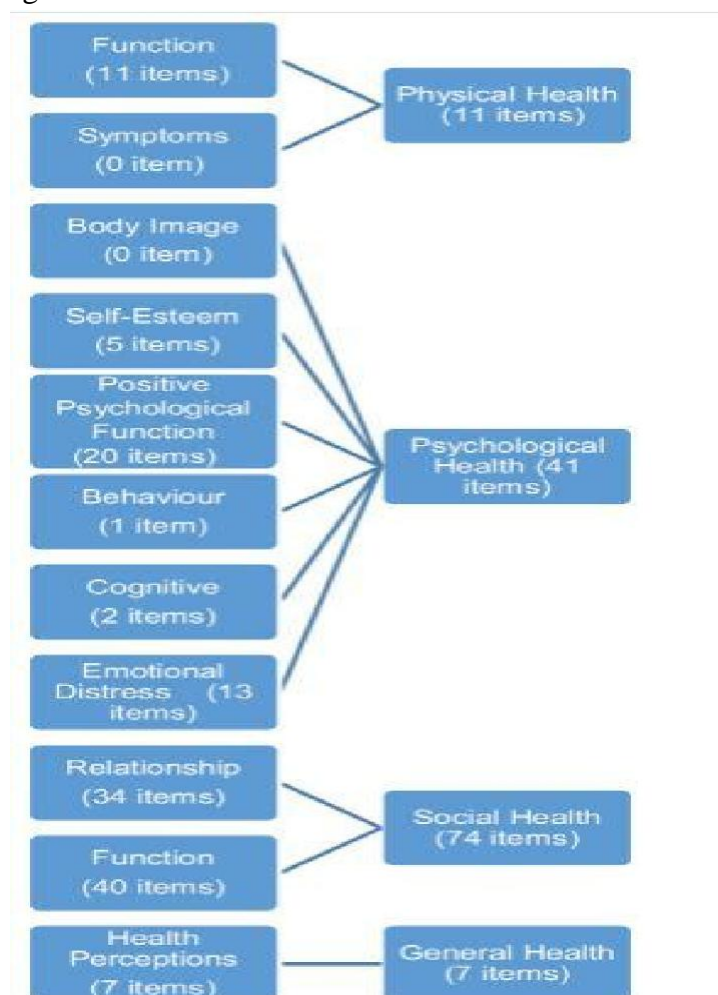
Function
(11 items)

Symptoms
(0 item)

Physical Health
(11 items)

Body Image
(0 item)

Self-Esteem
(5 items)

Positive Psychological Function
(20 items)

Behaviour
(1 item)

Cognitive
(2 items)

Emotional Distress (13 items)

Psychological Health (41 items)

Relationship
(34 items)

Function
(40 items)

Social Health
(74 items)

Health Perceptions
(7 items)

General Health
(7 items)